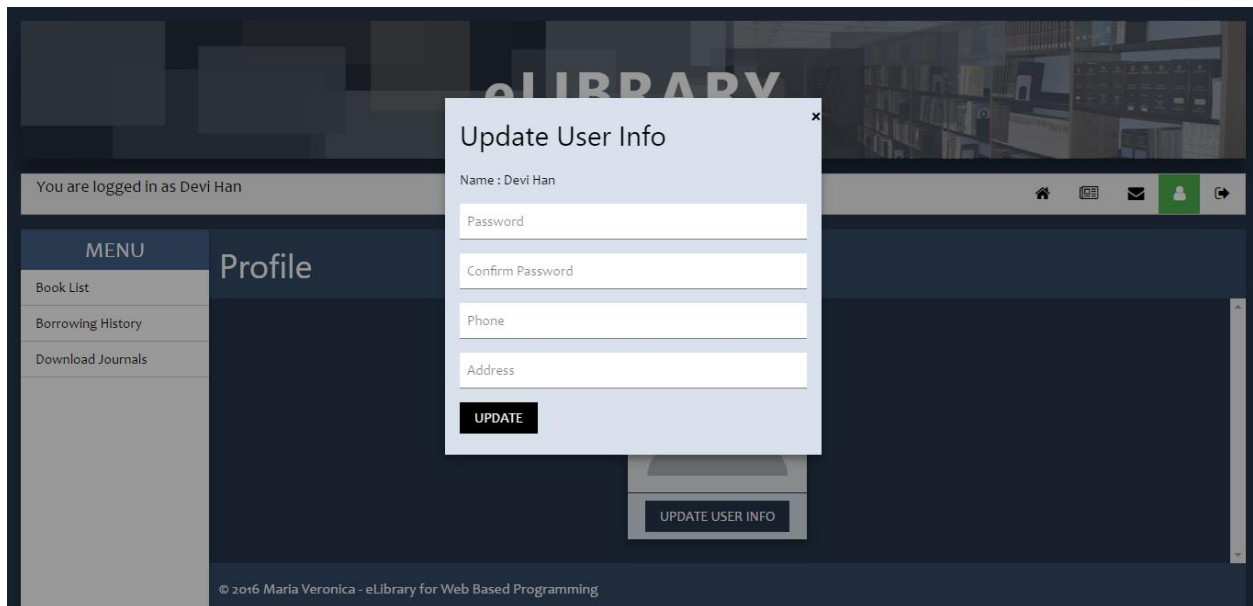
eLIBRARY

You are logged in as Devi Han

MENU

Book List

Borrowing History

Download Journals

Profile

Update User Info

×

Name : Devi Han

Password

Confirm Password

Phone

Address

UPDATE

UPDATE USER INFO

© 2016 Maria Veronica - eLibrary for Web Based Programming